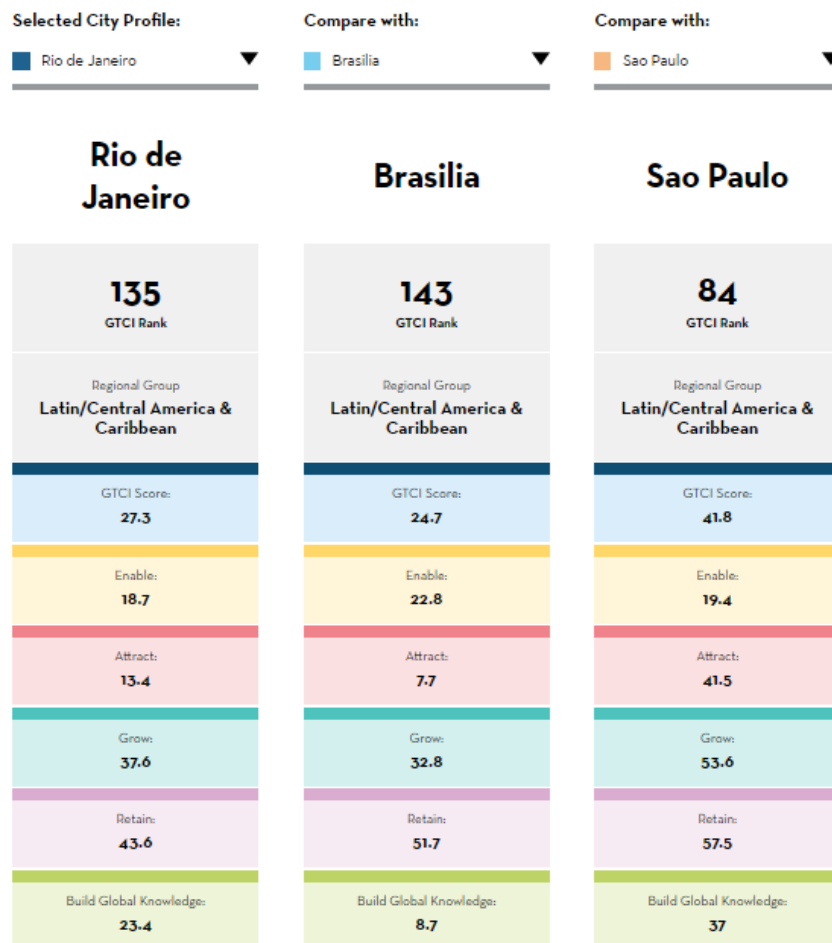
Selected City Profile:

Rio de Janeiro

Rio de Janeiro

135
GTCI Rank

Regional Group
Latin/Central America & Caribbean

GTCI Score:
27.3

Enable:
18.7

Attract:
13.4

Grow:
37.6

Retain:
43.6

Build Global Knowledge:
23.4

Compare with:

Brasilia

Brasilia

143
GTCI Rank

Regional Group
Latin/Central America & Caribbean

GTCI Score:
24.7

Enable:
22.8

Attract:
7.7

Grow:
32.8

Retain:
51.7

Build Global Knowledge:
8.7

Compare with:

Sao Paulo

Sao Paulo

84
GTCI Rank

Regional Group
Latin/Central America & Caribbean

GTCI Score:
41.8

Enable:
19.4

Attract:
41.5

Grow:
53.6

Retain:
57.5

Build Global Knowledge:
37